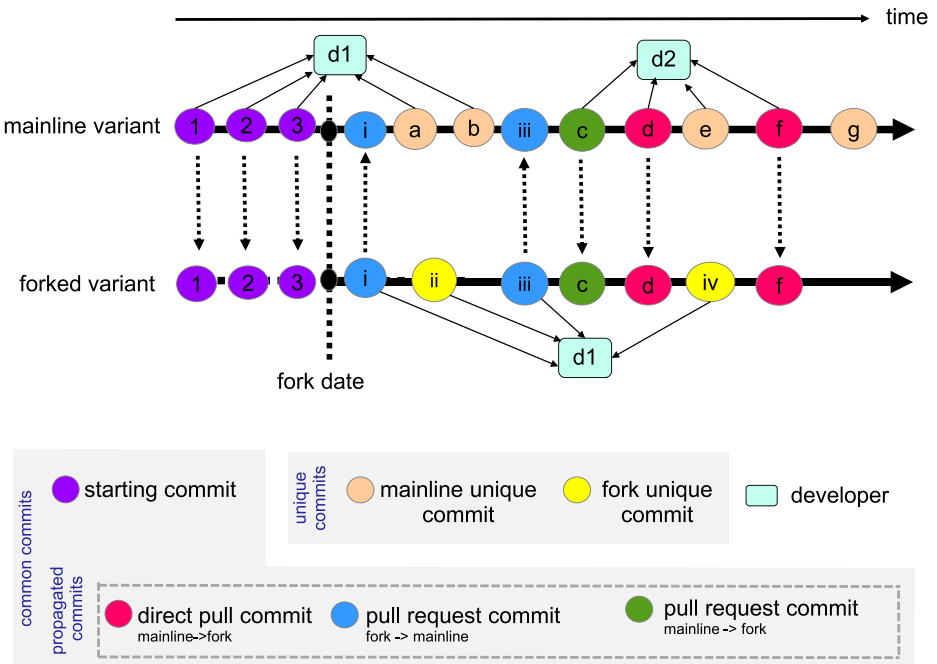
time

d1

d2

mainline variant

1 2 3 i a b iii c d e f g

forked variant

1 2 3 i ii iii c d iv f

d1

fork date

common commits

starting commit

unique commits

mainline unique commit

fork unique commit

developer

propagated commits

direct pull commit
mainline->fork

pull request commit
fork -> mainline

pull request commit
mainline -> fork